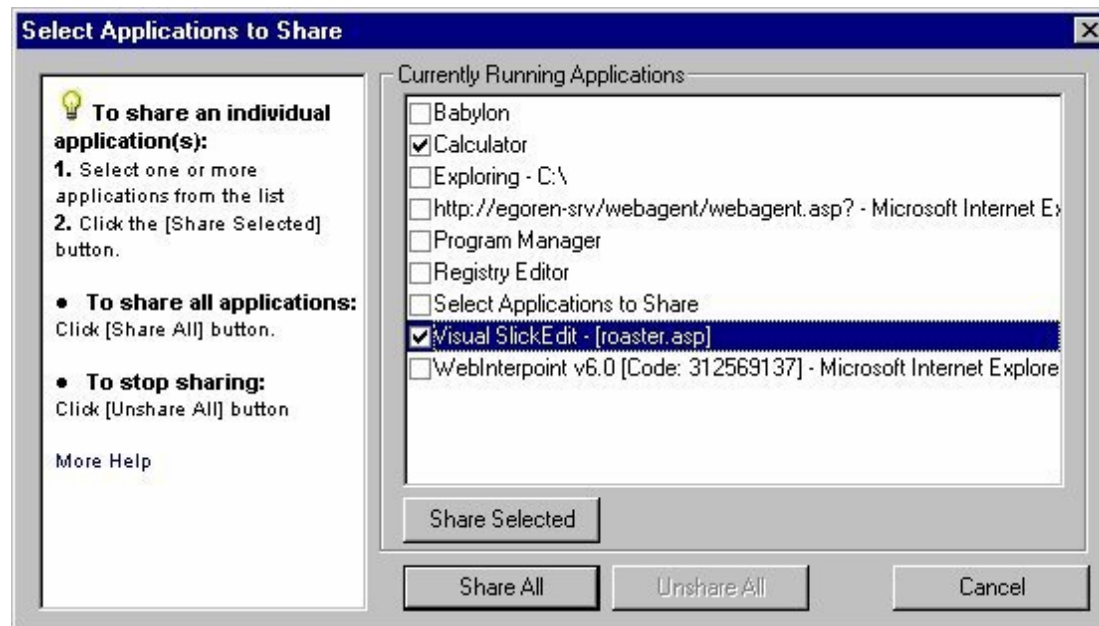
Select Applications to Share

To share an individual application(s):
1. Select one or more applications from the list
2. Click the [Share Selected] button.

• To share all applications:
Click [Share All] button.

• To stop sharing:
Click [Unshare All] button

More Help

Currently Running Applications
Babylon
Calculator
Exploring - C:\
http://egoren-srv/webagent/webagent.asp? - Microsoft Internet Ex
Program Manager
Registry Editor
Select Applications to Share
Visual SlickEdit - [roaster.asp]
WebInterpoint v6.0 [Code: 312569137] - Microsoft Internet Explore

Share Selected

Share All
Unshare All
Cancel